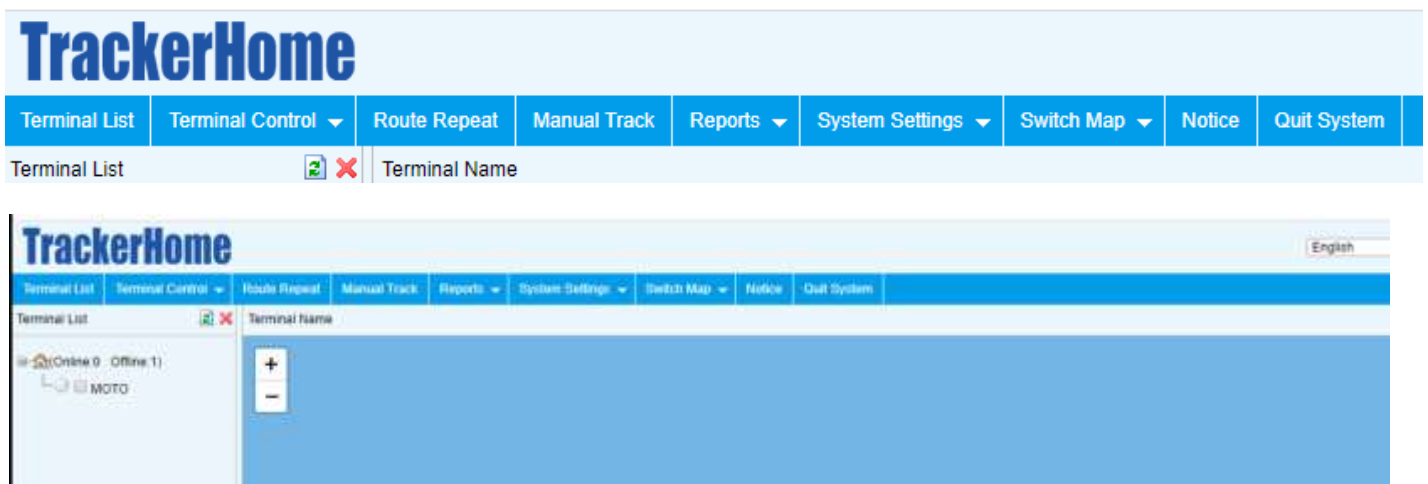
TrackerHome

Terminal List | Terminal Control | Route Repeat | Manual Track | Reports | System Settings | Switch Map | Notice | Quit System

Terminal List

Terminal Name

TrackerHome

English

Terminal List | Terminal Control | Route Repeat | Manual Track | Reports | System Settings | Switch Map | Notice | Quit System

Terminal List

Terminal Name

(Online 0 Offline 1)

MOTO

+

−